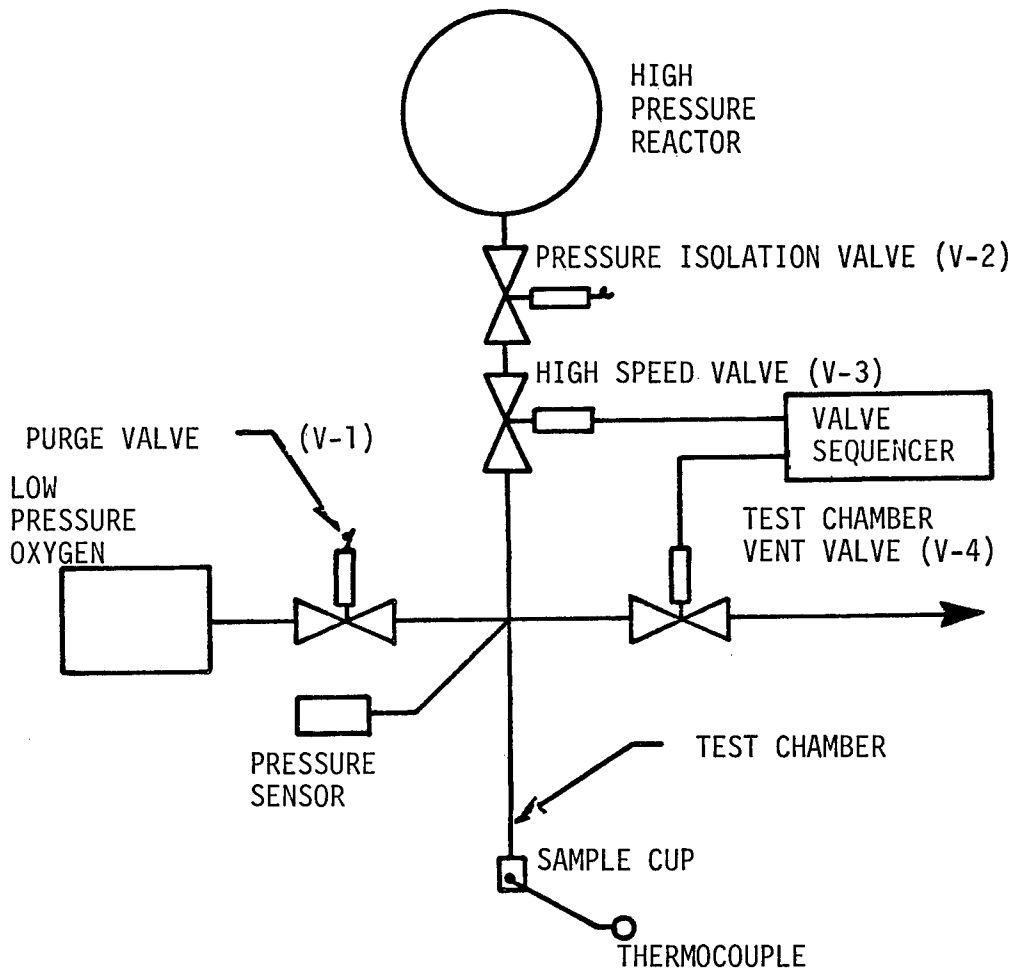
HIGH PRESSURE REACTOR

PRESSURE ISOLATION VALVE (V-2)

HIGH SPEED VALVE (V-3)

VALVE SEQUENCER

PURGE VALVE

(V-1)

LOW PRESSURE OXYGEN

TEST CHAMBER VENT VALVE (V-4)

PRESSURE SENSOR

TEST CHAMBER

SAMPLE CUP

THERMOCOUPLE